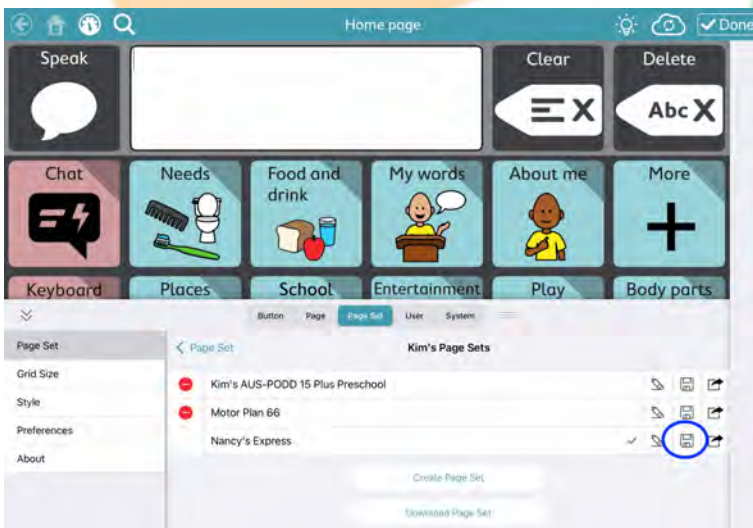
Home page

Done

Speak

Clear

Delete

Abc

Chat

Needs

Food and drink

My words

About me

More

Keyboard

Places

School

Entertainment

Play

Body parts

Button Page Page Set User System

Page Set

Grid Size

Style

Preferences

About

< Page Set

Kim's Page Sets

Kim's AUS-PODD 15 Plus Preschool

Motor Plan 66

Nancy's Express

Create Page Set

Download Page Set